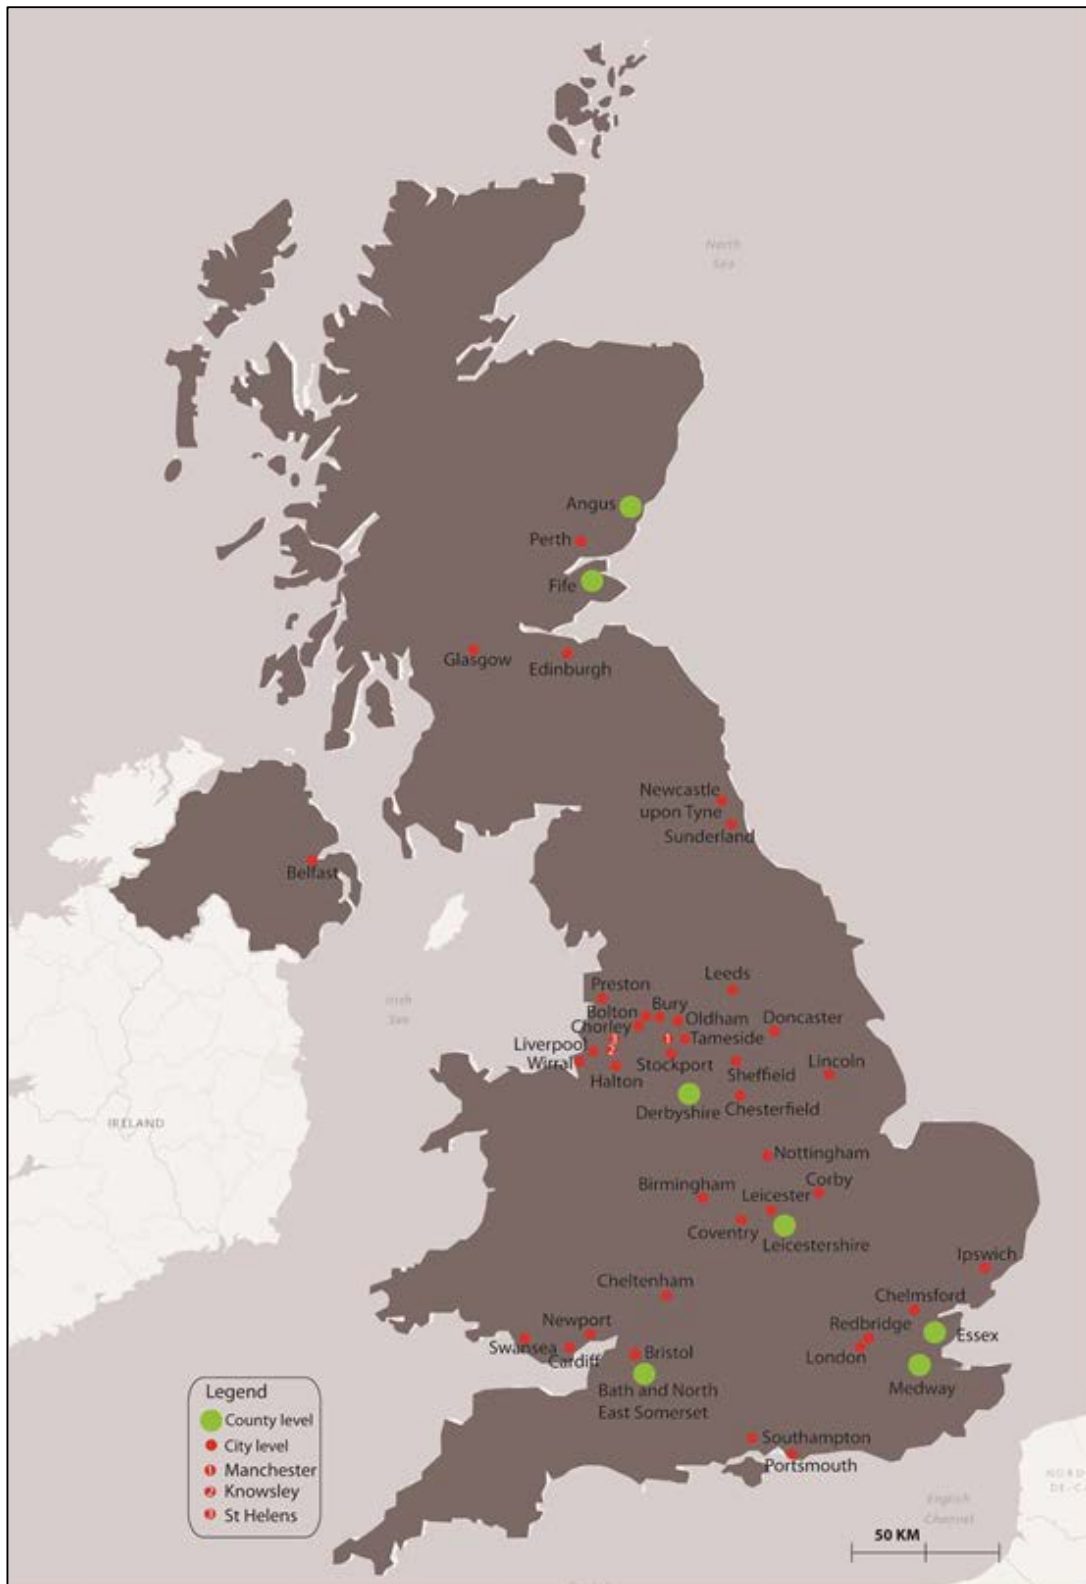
North Sea

Angus
Perth
Fife
Glasgow
Edinburgh
Newcastle upon Tyne
Sunderland
Belfast
Irish Sea
IRELAND
Preston
Leeds
Bolton
Bury
Chorley
Oldham
Doncaster
Tameside
Liverpool
Wirral
Stockport
Halton
Sheffield
Lincoln
Derbyshire
Chesterfield
Nottingham
Birmingham
Corby
Leicester
Coventry
Leicestershire
Ipswich
Cheltenham
Chelmsford
Newport
Redbridge
Essex
Swansea
Cardiff
Bristol
London
Medway
Bath and North East Somerset
Southampton
Portsmouth
English Channel
NORD DE-C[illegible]
50 KM

Legend
County level
City level
1 Manchester
2 Knowsley
3 St Helens